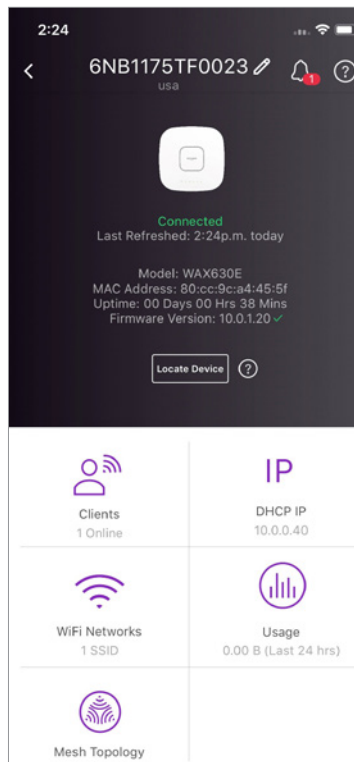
2:24

6NB1175TF0023
usa

1

?

Connected
Last Refreshed: 2:24p.m. today

Model: WAX630E
MAC Address: 80:cc:9c:a4:45:5f
Uptime: 00 Days 00 Hrs 38 Mins
Firmware Version: 10.0.1.20

Locate Device

?

Clients
1 Online

IP
DHCP IP
10.0.0.40

WiFi Networks
1 SSID

Usage
0.00 B (Last 24 hrs)

Mesh Topology